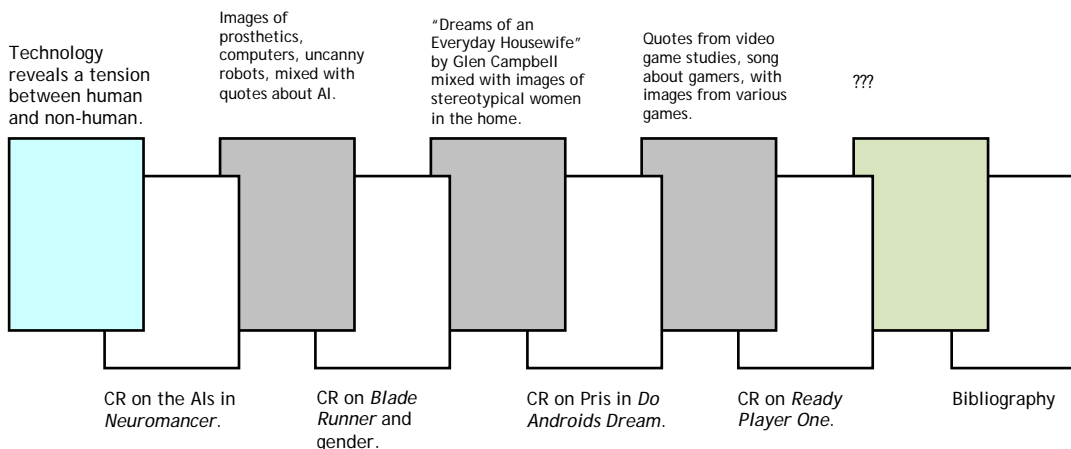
Technology reveals a tension between human and non-human.

Images of prosthetics, computers, uncanny robots, mixed with quotes about AI.

“Dreams of an Everyday Housewife” by Glen Campbell mixed with images of stereotypical women in the home.

Quotes from video game studies, song about gamers, with images from various games.

???

CR on the AIs in *Neuromancer*.

CR on *Blade Runner* and gender.

CR on Pris in *Do Androids Dream*.

CR on *Ready Player One*.

Bibliography